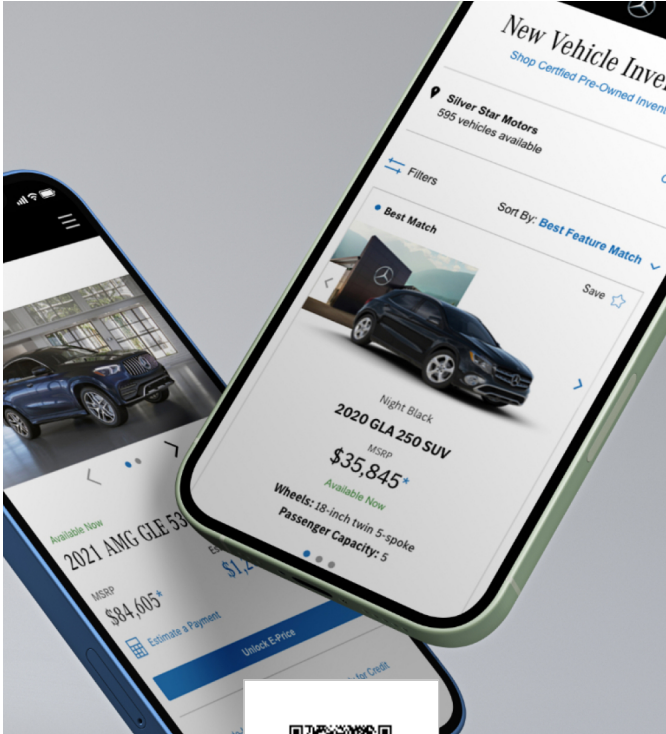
New Vehicle Inve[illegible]
Shop Certified Pre-Owned Invent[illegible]

Silver Star Motors
595 vehicles available

Filters

Sort By: Best Feature Match

Best Match

Save

Night Black
2020 GLA 250 SUV
MSRP
$35,845*
Available Now
Wheels: 18-inch twin 5-spoke
Passenger Capacity: 5

Available Now
2021 AMG GLE 53
MSRP
$84,605*
$1,2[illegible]
Estimate a Payment
Unlock E-Price
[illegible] for Credit